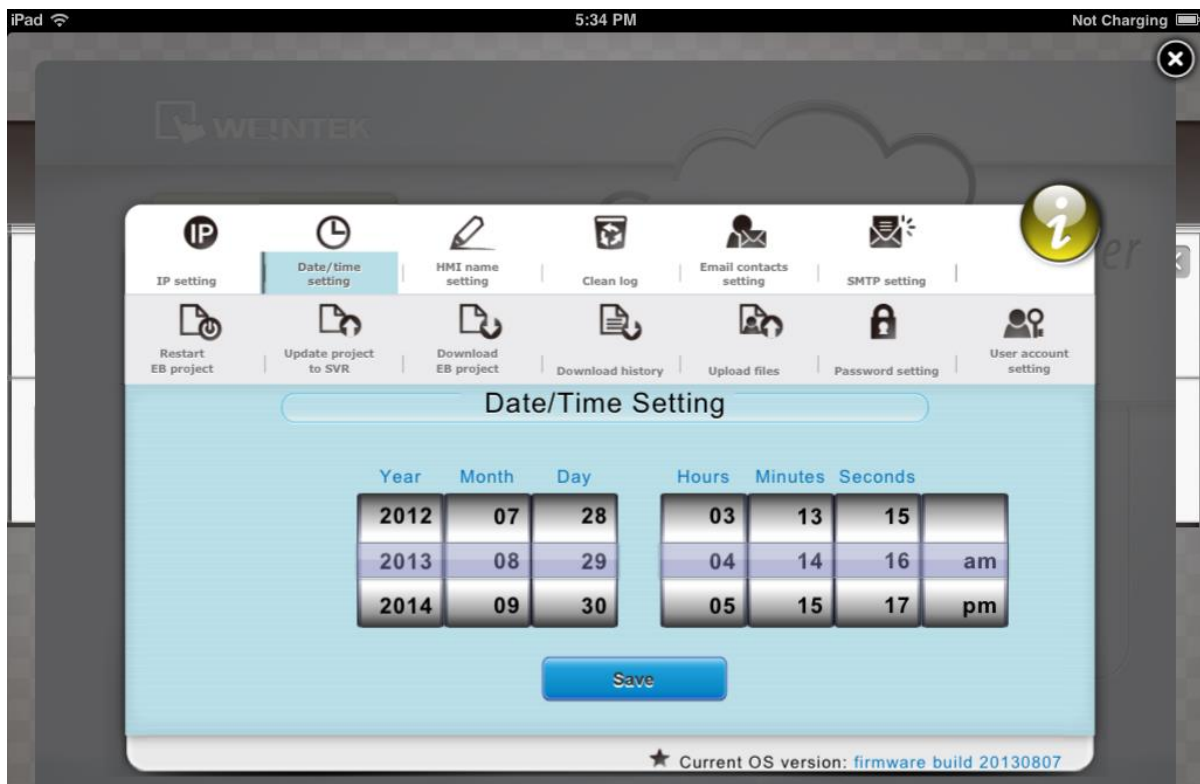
iPad 5:34 PM Not Charging

WEINTEK

IP setting
Date/time setting
HMI name setting
Clean log
Email contacts setting
SMTP setting

Restart EB project
Update project to SVR
Download EB project
Download history
Upload files
Password setting
User account setting

Date/Time Setting

| Year | Month | Day |
|---|---|---|
| 2012 | 07 | 28 |
| 2013 | 08 | 29 |
| 2014 | 09 | 30 |

| Hours | Minutes | Seconds | |
|---|---|---|---|
| 03 | 13 | 15 | |
| 04 | 14 | 16 | am |
| 05 | 15 | 17 | pm |

Save

★ Current OS version: firmware build 20130807